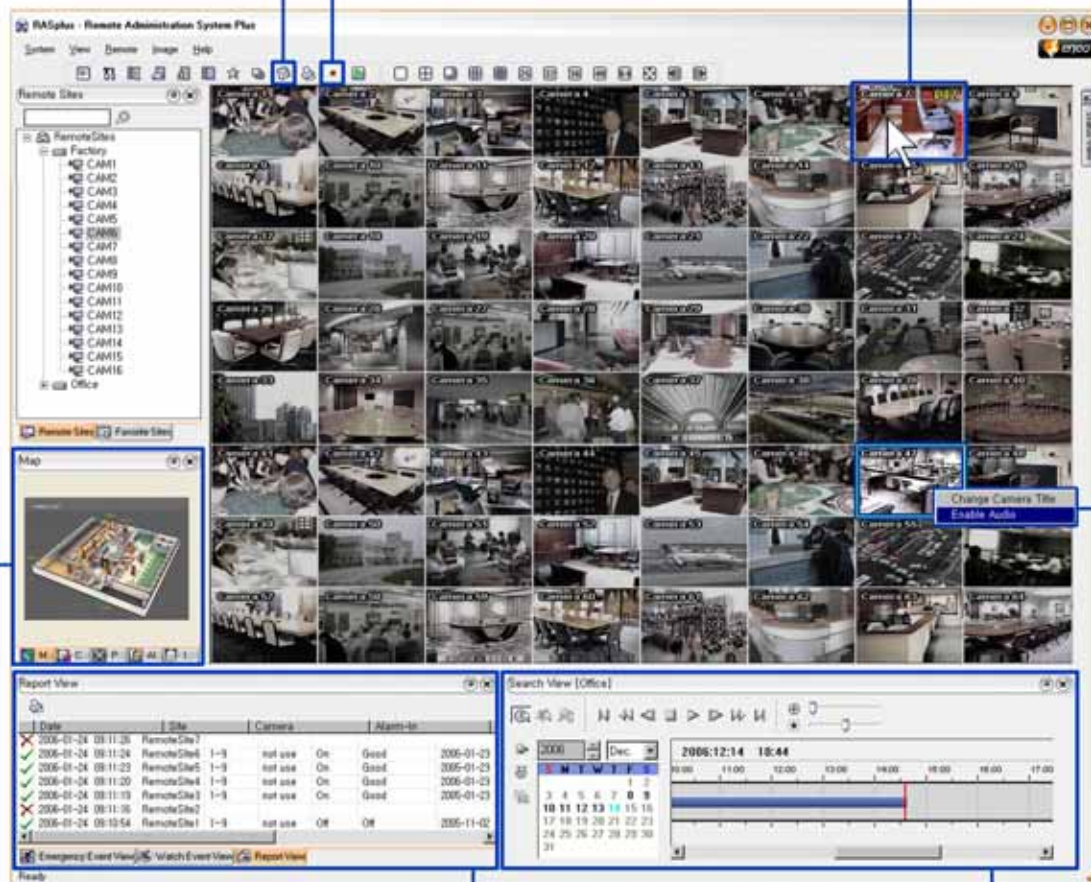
RASplus - Remote Administration System Plus

System View Remote Image Help

Remote Sites

RemoteSites
Factory
CAM1
CAM2
CAM3
CAM4
CAM5
CAM6
CAM7
CAM8
CAM9
CAM10
CAM11
CAM12
CAM13
CAM14
CAM15
CAM16
Office

Remote Sites Favorite Sites

Map

M C P Al 1

Camera 1 Camera 2 Camera 3 Camera 4 Camera 5 Camera 6 Camera 7 Camera 8
Camera 9 Camera 10 Camera 11 Camera 12 Camera 13 Camera 14 Camera 15 Camera 16
Camera 17 Camera 18 Camera 19 Camera 20 Camera 21 Camera 22 Camera 23 Camera 24
Camera 25 Camera 26 Camera 27 Camera 28 Camera 29 Camera 30 Camera 31 Camera 32
Camera 33 Camera 34 Camera 35 Camera 36 Camera 37 Camera 38 Camera 39 Camera 40
Camera 41 Camera 42 Camera 43 Camera 44 Camera 45 Camera 46 Camera 47 Camera 48
Camera 49 Camera 50 Camera 51 Camera 52 Camera 53 Camera 54 Camera 55 Camera 56
Camera 57 Camera 58 Camera 59 Camera 60 Camera 61 Camera 62 Camera 63 Camera 64

Change Camera Title
Enable Audio

Report View

| Date | Site | Camera | | Alarm-In | |
|---|---|---|---|---|---|
| 2006-01-24 09:11:26 | RemoteSite7 | | | | |
| 2006-01-24 09:11:24 | RemoteSite6 | 1~9 | not use | On | Good | 2005-01-23 |
| 2006-01-24 09:11:23 | RemoteSite5 | 1~9 | not use | On | Good | 2005-01-23 |
| 2006-01-24 09:11:20 | RemoteSite4 | 1~9 | not use | On | Good | 2005-01-23 |
| 2006-01-24 09:11:19 | RemoteSite3 | 1~9 | not use | On | Good | 2005-01-23 |
| 2006-01-24 09:11:16 | RemoteSite2 | | | | |
| 2006-01-24 09:10:54 | RemoteSite1 | 1~9 | not use | Off | Off | 2005-11-02 |

Emergency Event View Watch Event View Report View

Search View [Office]

2006 Dec.

2006:12:14 18:44

S M T W T F S
1 2
3 4 5 6 7 8 9
10 11 12 13 14 15 16
17 18 19 20 21 22 23
24 25 26 27 28 29 30
31

10:00 11:00 12:00 13:00 14:00 15:00 16:00 17:00

Ready